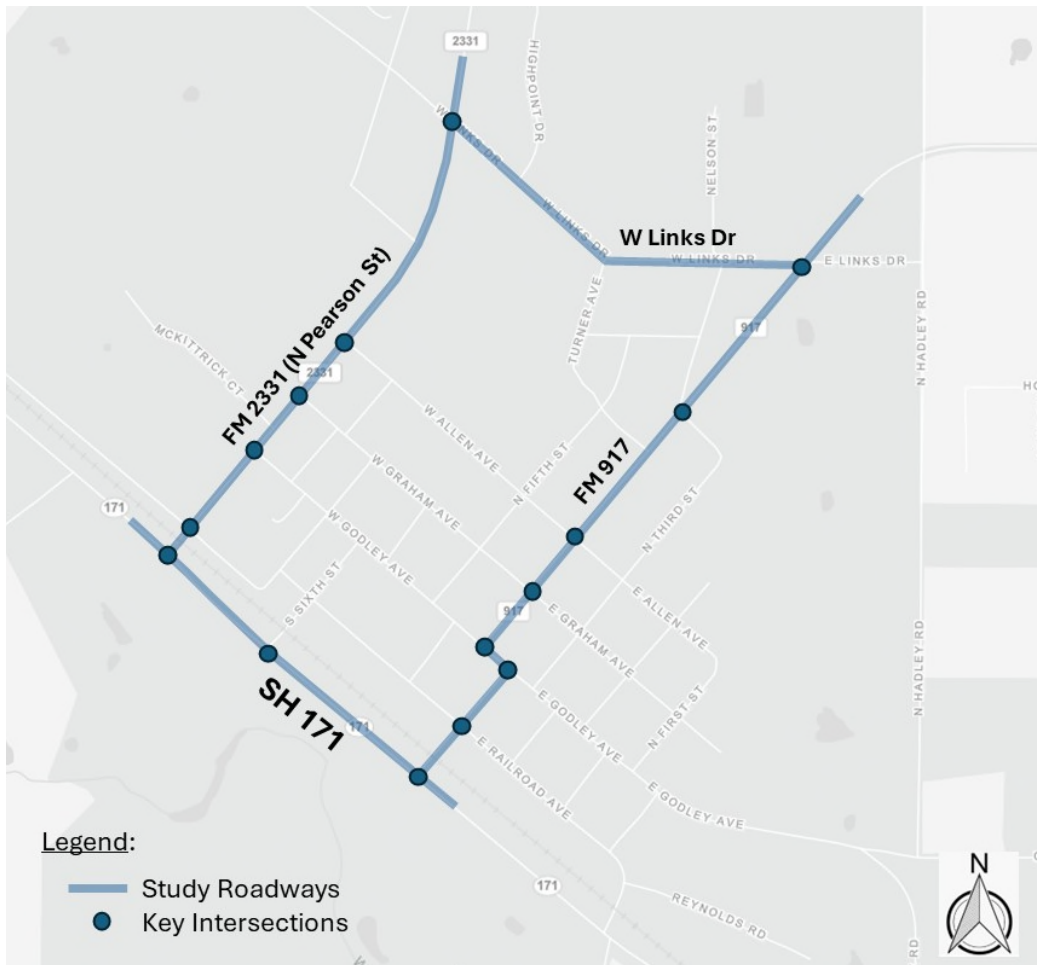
2331
HIGHPOINT DR
W LINKS DR
NELSON ST
W LINKS DR
W Links Dr
W LINKS DR
E LINKS DR
N HADLEY RD
TURNER AVE
917
FM 2331 (N Pearson St)
MCKITTRICK CT
2331
W ALLEN AVE
HO
N FIFTH ST
W GRAHAM AVE
FM 917
N THIRD ST
W GODLEY AVE
171
E ALLEN AVE
S SIXTH ST
917
E GRAHAM AVE
N HADLEY RD
SH 171
171
E GODLEY AVE
N FIRST ST
E RAILROAD AVE
E GODLEY AVE
Legend:
Study Roadways
Key Intersections
171
REYNOLDS RD
N
RD